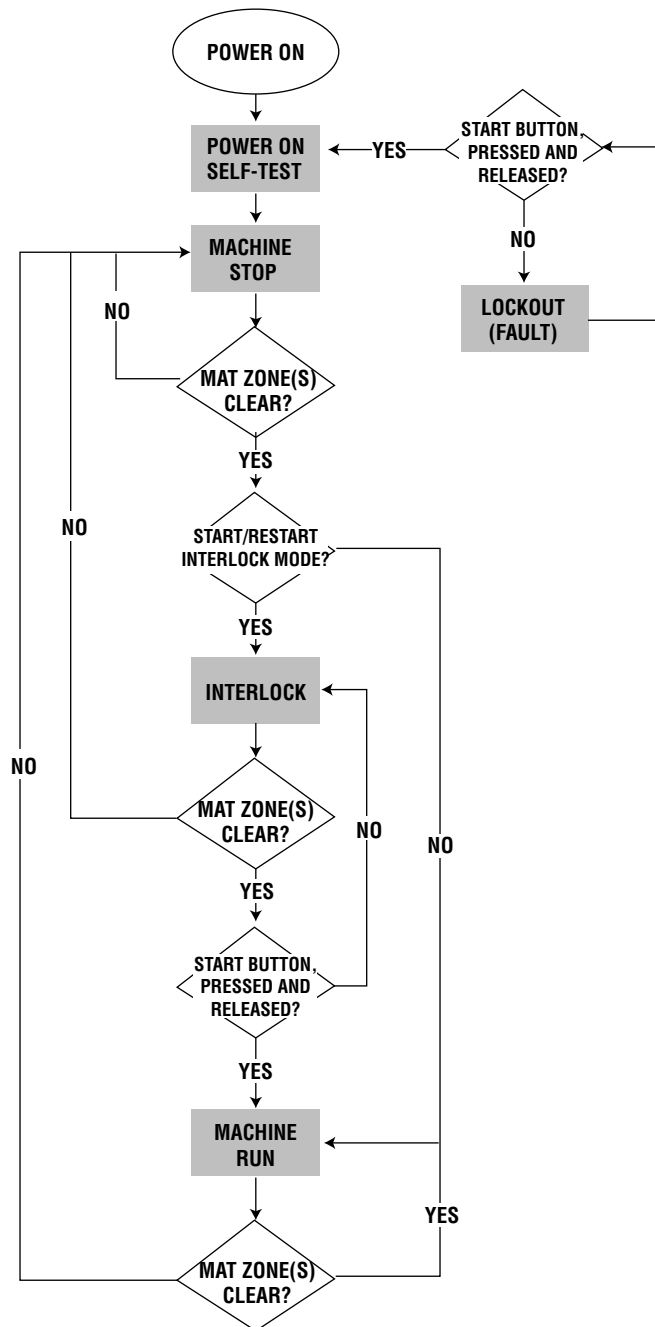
POWER ON

POWER ON SELF-TEST

YES

START BUTTON, PRESSED AND RELEASED?

NO

LOCKOUT (FAULT)

MACHINE STOP

NO

MAT ZONE(S) CLEAR?

YES

NO

START/RESTART INTERLOCK MODE?

YES

INTERLOCK

NO

MAT ZONE(S) CLEAR?

NO

NO

YES

START BUTTON, PRESSED AND RELEASED?

YES

MACHINE RUN

YES

MAT ZONE(S) CLEAR?